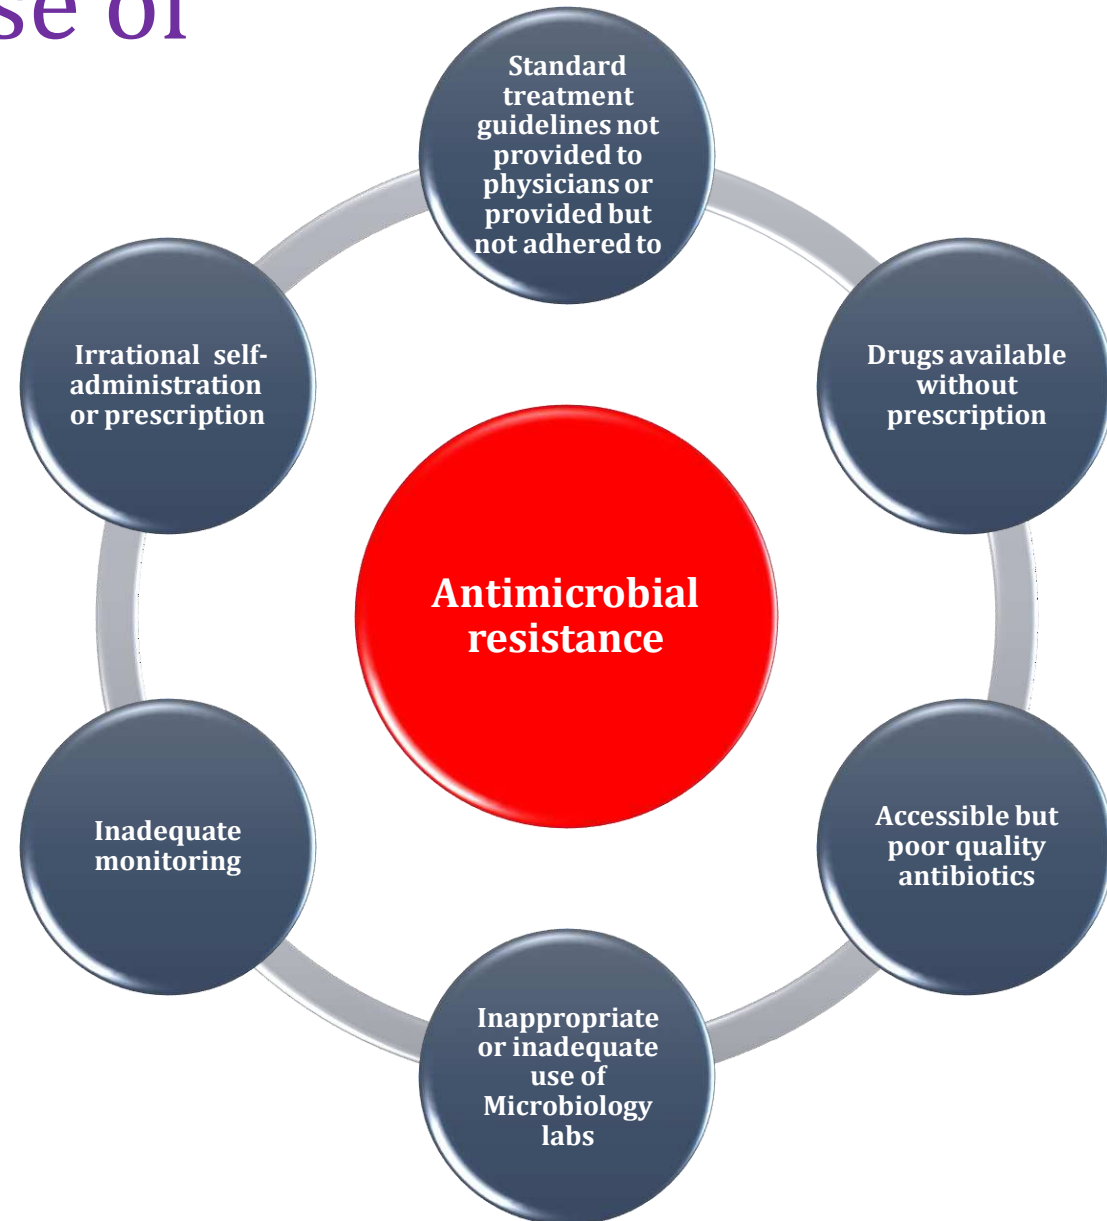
se of

Standard treatment guidelines not provided to physicians or provided but not adhered to

Drugs available without prescription

Accessible but poor quality antibiotics

Inappropriate or inadequate use of Microbiology labs

Inadequate monitoring

Irrational self-administration or prescription

Antimicrobial resistance